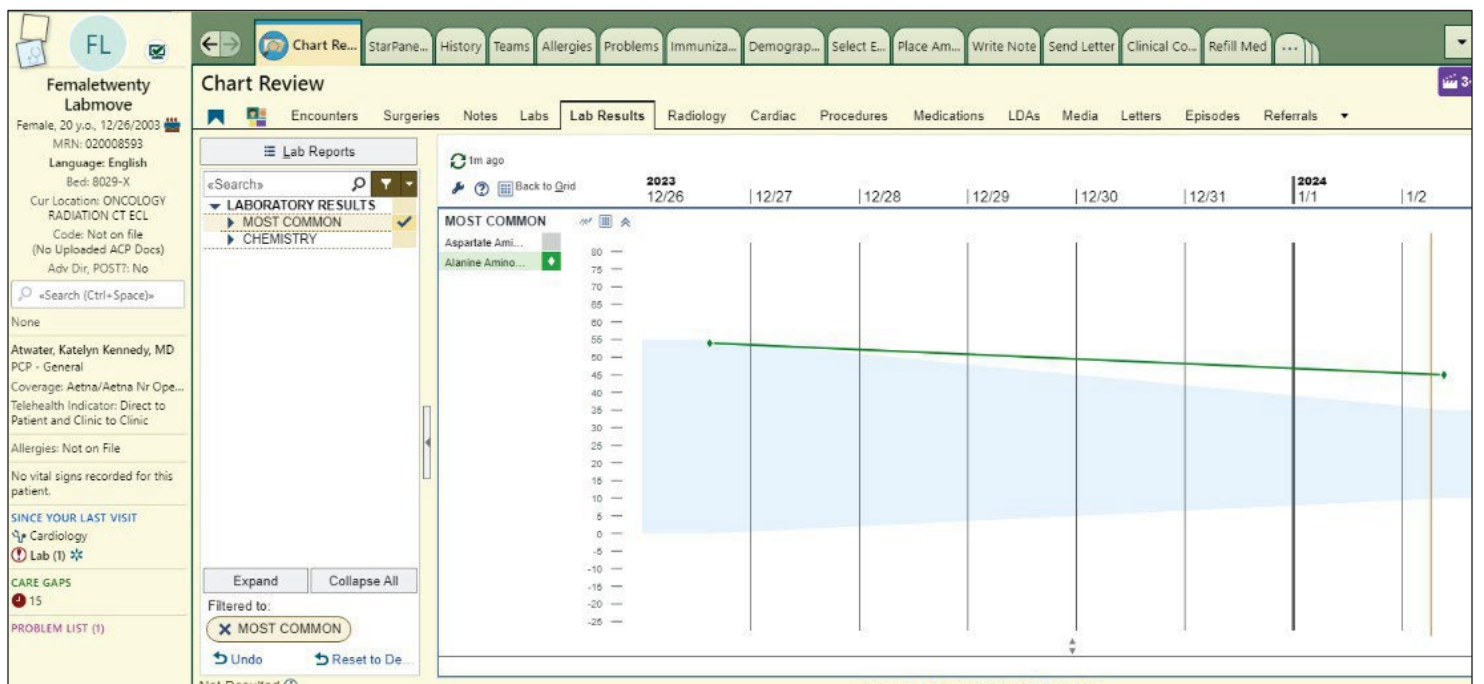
FL

Femaletwenty Labmove
Female, 20 y.o., 12/26/2003
MRN: 020008593
Language: English
Bed: 8029-X
Cur Location: ONCOLOGY RADIATION CT ECL
Code: Not on file (No Uploaded ACP Docs)
Adv Dir, POST?: No

«Search (Ctrl+Space)»

None

Atwater, Katelyn Kennedy, MD
PCP - General
Coverage: Aetna/Aetna Nr Ope...
Telehealth Indicator: Direct to Patient and Clinic to Clinic

Allergies: Not on File

No vital signs recorded for this patient.

SINCE YOUR LAST VISIT
Cardiology
Lab (1)

CARE GAPS
15

PROBLEM LIST (1)

Chart Re... | StarPane... | History | Teams | Allergies | Problems | Immuniza... | Demograp... | Select E... | Place Am... | Write Note | Send Letter | Clinical Co... | Refill Med | ...

Chart Review

Encounters | Surgeries | Notes | Labs | Lab Results | Radiology | Cardiac | Procedures | Medications | LDAs | Media | Letters | Episodes | Referrals

Lab Reports
«Search»
LABORATORY RESULTS
MOST COMMON
CHEMISTRY

Expand | Collapse All
Filtered to:
MOST COMMON
Undo | Reset to De...

1m ago
Back to Grid

2023 12/26 | 12/27 | 12/28 | 12/29 | 12/30 | 12/31 | 2024 1/1 | 1/2

MOST COMMON
Aspartate Ami...
Alanine Amino...

80
75
70
65
60
55
50
45
40
35
30
25
20
15
10
5
0
-5
-10
-15
-20
-25